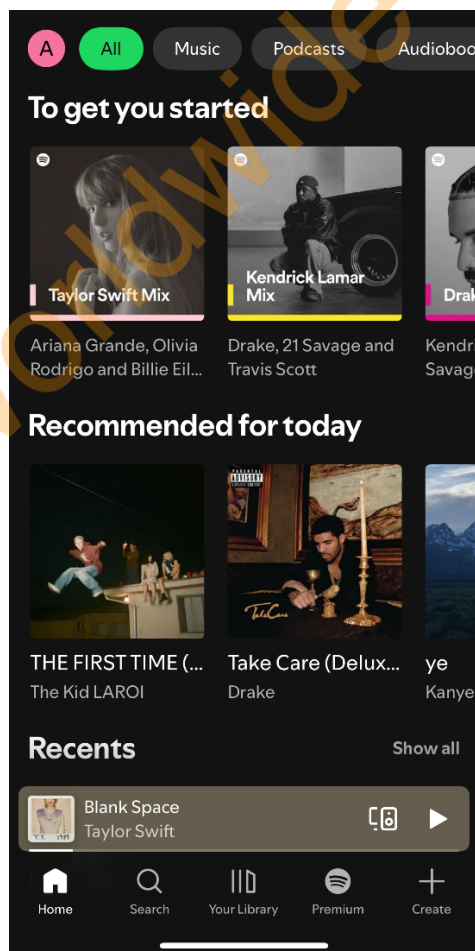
A All Music Podcasts Audioboo

To get you started

Taylor Swift Mix
Ariana Grande, Olivia Rodrigo and Billie Eil...

Kendrick Lamar Mix
Drake, 21 Savage and Travis Scott

Drak
Kendr Savag

Recommended for today

THE FIRST TIME (...
The Kid LAROI

PARENTAL ADVISORY EXPLICIT CONTENT
Take Care
Take Care (Delux...
Drake

ye
Kanye

Recents
Show all

Blank Space
Taylor Swift

Home
Search
Your Library
Premium
Create